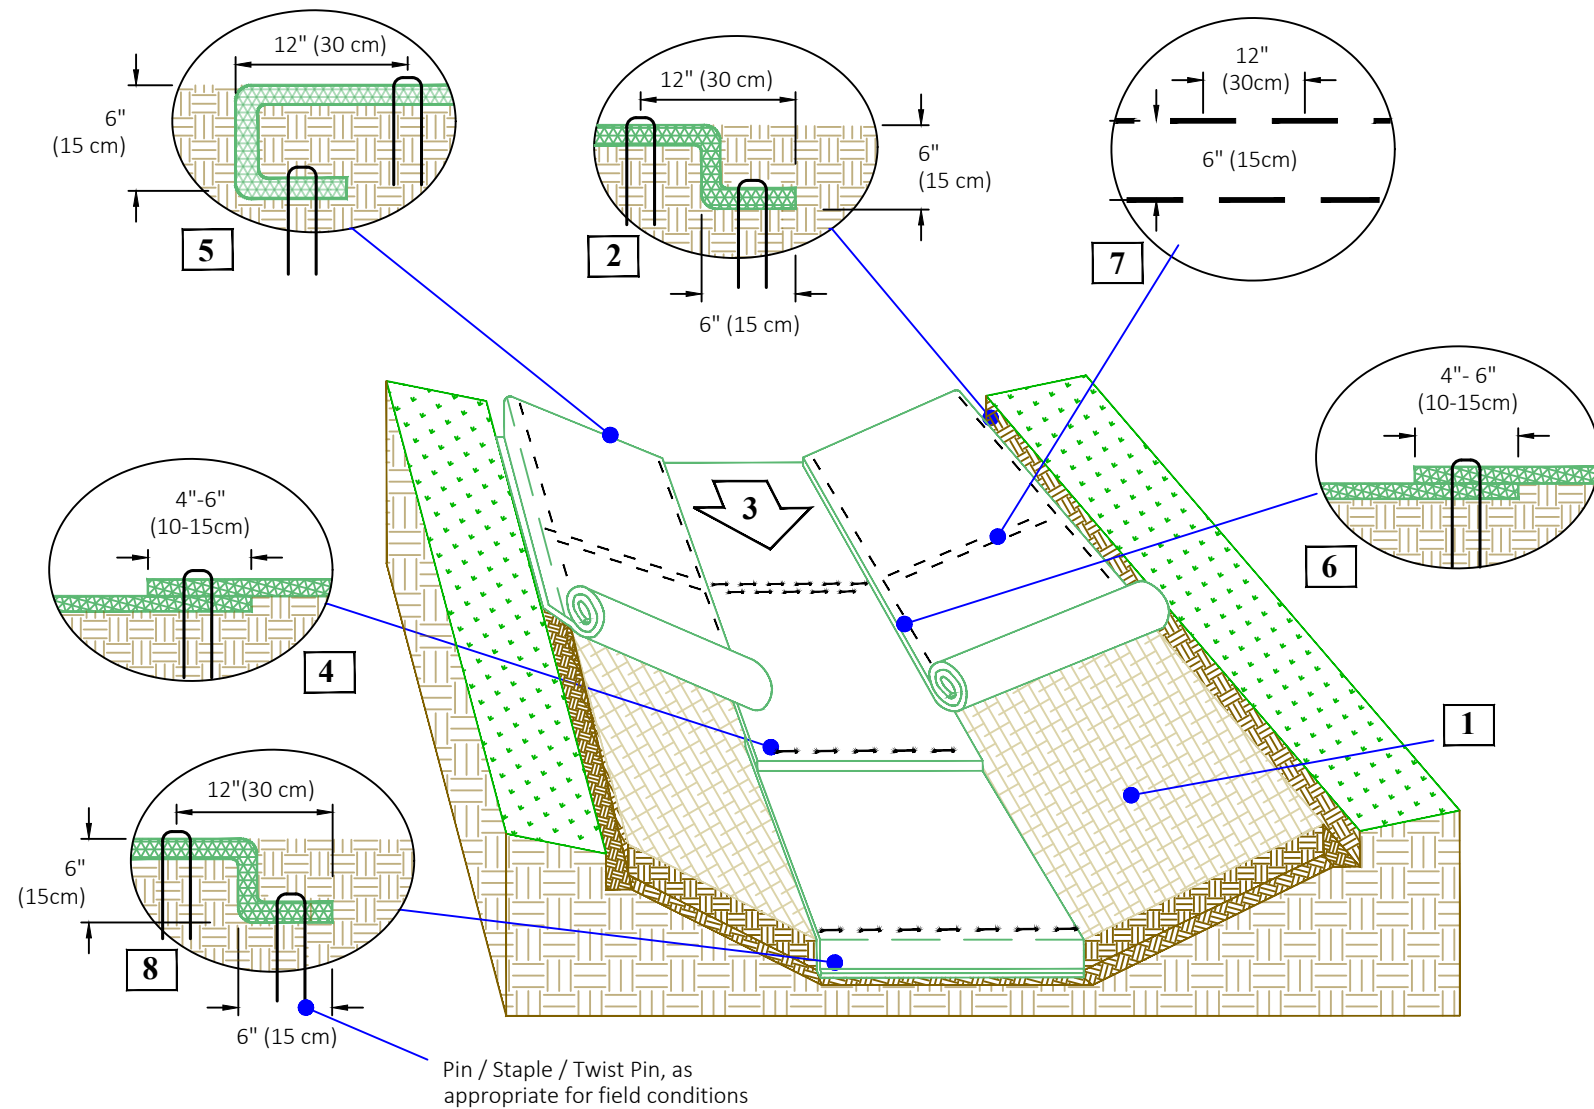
12" (30 cm)

6"
(15 cm)

5

12" (30 cm)

6"
(15 cm)

2

6" (15 cm)

12"
(30cm)

6" (15cm)

7

4"- 6"
(10-15cm)

6

3

4"-6"
(10-15cm)

4

1

12"(30 cm)

6"
(15cm)

8

6" (15 cm)

Pin / Staple / Twist Pin, as appropriate for field conditions